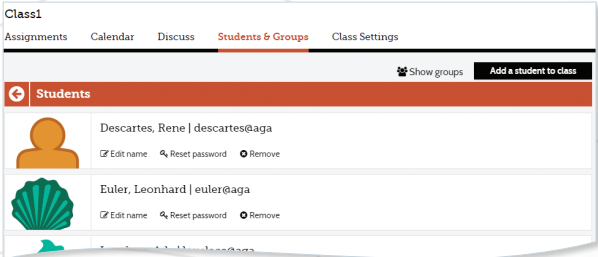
Class1

Assignments Calendar Discuss Students & Groups Class Settings

Show groups Add a student to class

Students

Descartes, Rene | descartes@aga

Edit name Reset password Remove

Euler, Leonhard | euler@aga

Edit name Reset password Remove

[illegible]